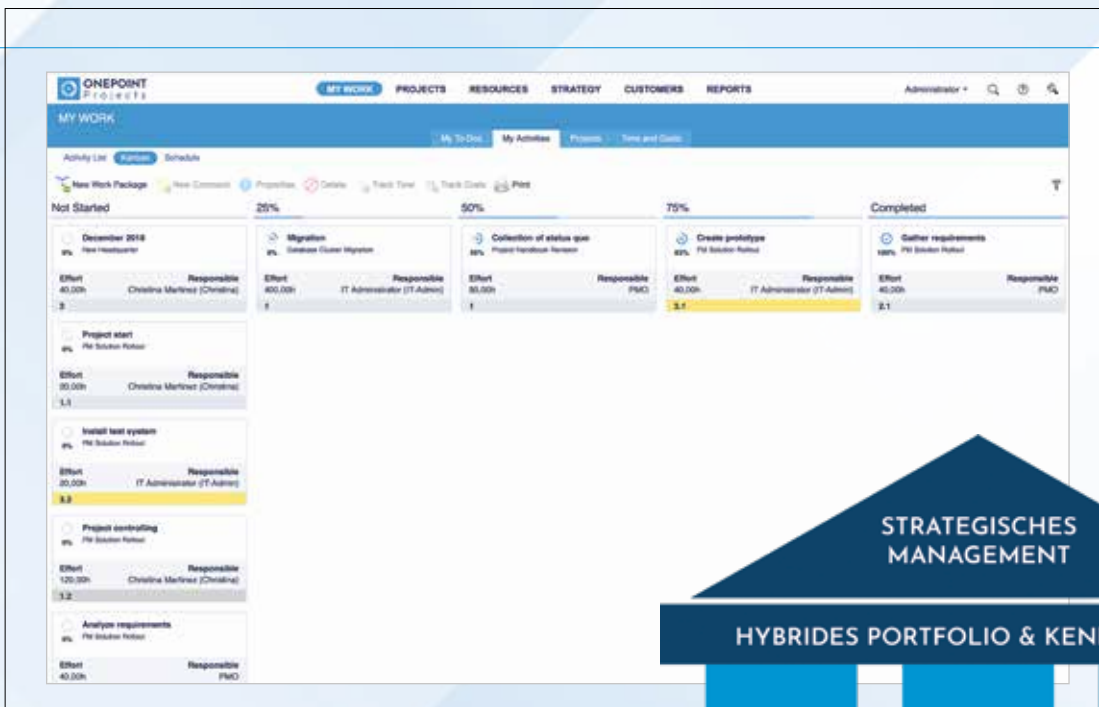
ONEPOINT Projects

MY WORK PROJECTS RESOURCES STRATEGY CUSTOMERS REPORTS

Administrator ▾

MY WORK

My To-Dos My Activities Projects Time and Costs

Activity List Kanban Schedule

New Work Package New Comment Properties Delete Track Time Track Costs Print

Not Started

December 2018
0% New Headquarter
Effort 40,00h
Responsible Christina Martinez (Christina)
2

Project start
0% PM Solution Rollout
Effort 20,00h
Responsible Christina Martinez (Christina)
1.1

Install test system
0% PM Solution Rollout
Effort 20,00h
Responsible IT Administrator (IT-Admin)
3.2

Project controlling
0% PM Solution Rollout
Effort 120,00h
Responsible Christina Martinez (Christina)
1.2

Analyze requirements
0% PM Solution Rollout
Effort 40,00h
Responsible PMO

25%

Migration
0% Database Cluster Migration
Effort 400,00h
Responsible IT Administrator (IT-Admin)
1

50%

Collection of status quo
50% Project Handbook Revision
Effort 80,00h
Responsible PMO
1

75%

Create prototype
63% PM Solution Rollout
Effort 40,00h
Responsible IT Administrator (IT-Admin)
3.1

Completed

Gather requirements
100% PM Solution Rollout
Effort 40,00h
Responsible PMO
2.1

STRATEGISCHES MANAGEMENT

HYBRIDES PORTFOLIO & KEN